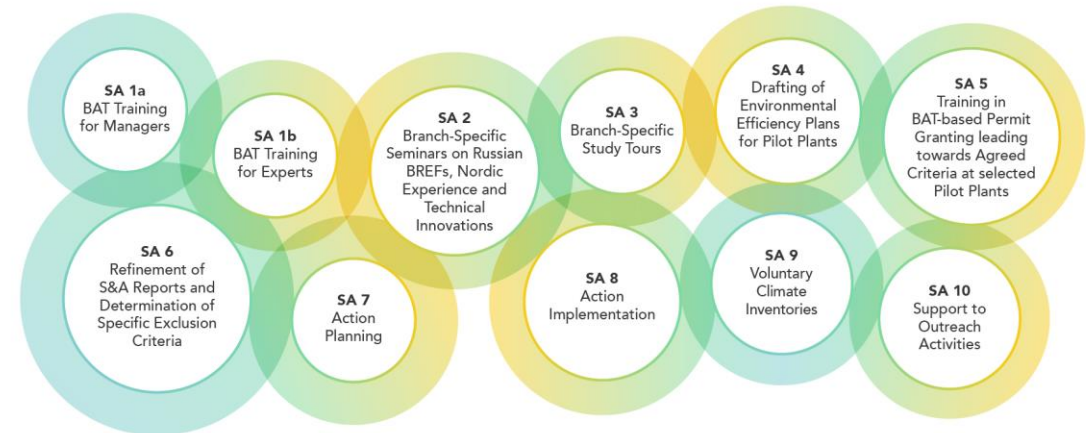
SA 1a
BAT Training for Managers

SA 1b
BAT Training for Experts

SA 2
Branch-Specific Seminars on Russian BREFs, Nordic Experience and Technical Innovations

SA 3
Branch-Specific Study Tours

SA 4
Drafting of Environmental Efficiency Plans for Pilot Plants

SA 5
Training in BAT-based Permit Granting leading towards Agreed Criteria at selected Pilot Plants

SA 6
Refinement of S&A Reports and Determination of Specific Exclusion Criteria

SA 7
Action Planning

SA 8
Action Implementation

SA 9
Voluntary Climate Inventories

SA 10
Support to Outreach Activities